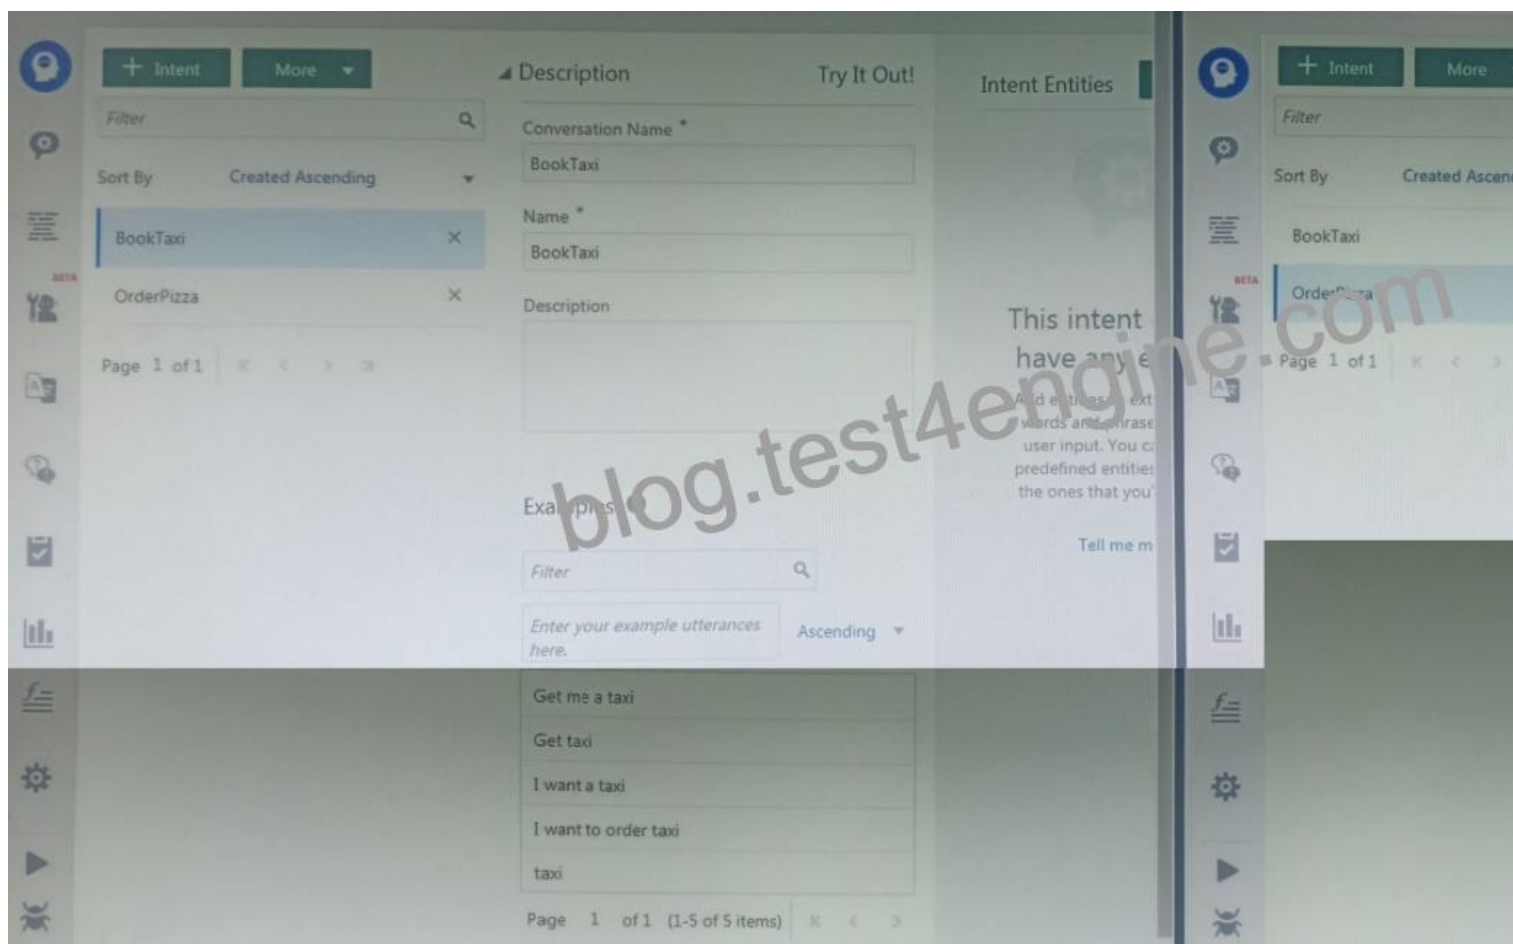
+ Intent More

Filter

Sort By Created Ascending

BookTaxi ×

OrderPizza ×

Page 1 of 1

BETA

Description Try It Out!

Conversation Name *

BookTaxi

Name *

BookTaxi

Description

Examples

Filter

Enter your example utterances here.

Ascending

Get me a taxi

Get taxi

I want a taxi

I want to order taxi

taxi

Page 1 of 1 (1-5 of 5 items)

Intent Entities

This intent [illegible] have any e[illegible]

A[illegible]d e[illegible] ext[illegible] words and phrase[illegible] user input. You c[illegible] predefined entitie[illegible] the ones that you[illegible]

Tell me m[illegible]

blog.test4engine.com

+ Intent More

Filter

Sort By Created Ascen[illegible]

BookTaxi

Orde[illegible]a

BETA

Page 1 of 1